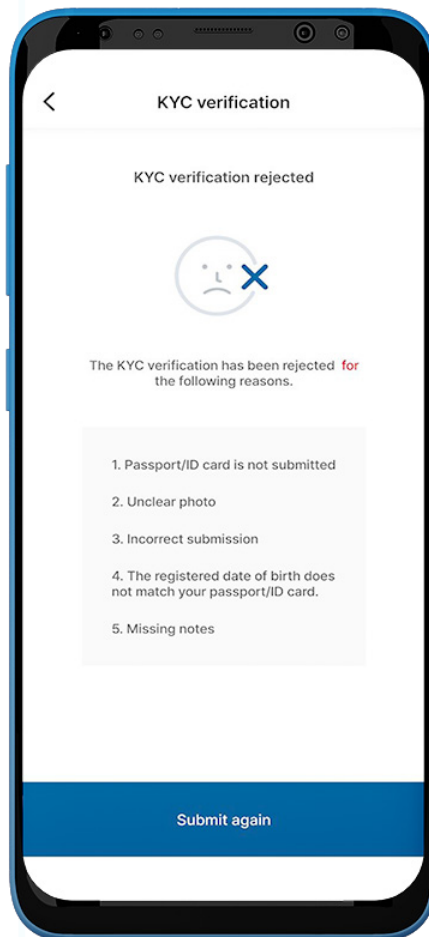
KYC verification

KYC verification rejected

The KYC verification has been rejected for the following reasons.

1. Passport/ID card is not submitted

2. Unclear photo

3. Incorrect submission

4. The registered date of birth does not match your passport/ID card.

5. Missing notes

Submit again